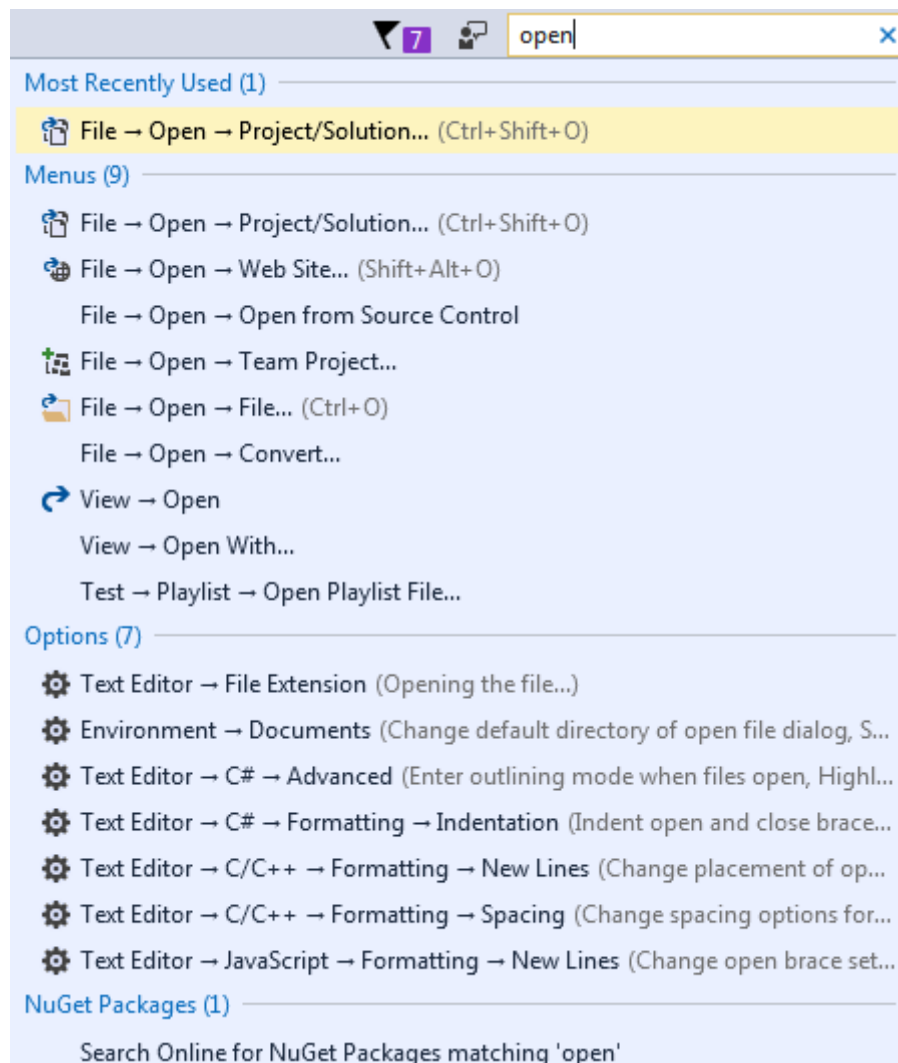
7 open ×

Most Recently Used (1)

File → Open → Project/Solution... (Ctrl+Shift+O)

Menus (9)

File → Open → Project/Solution... (Ctrl+Shift+O)

File → Open → Web Site... (Shift+Alt+O)

File → Open → Open from Source Control

File → Open → Team Project...

File → Open → File... (Ctrl+O)

File → Open → Convert...

View → Open

View → Open With...

Test → Playlist → Open Playlist File...

Options (7)

Text Editor → File Extension (Opening the file...)

Environment → Documents (Change default directory of open file dialog, S...

Text Editor → C# → Advanced (Enter outlining mode when files open, Highl...

Text Editor → C# → Formatting → Indentation (Indent open and close brace...

Text Editor → C/C++ → Formatting → New Lines (Change placement of op...

Text Editor → C/C++ → Formatting → Spacing (Change spacing options for...

Text Editor → JavaScript → Formatting → New Lines (Change open brace set...

NuGet Packages (1)

Search Online for NuGet Packages matching 'open'